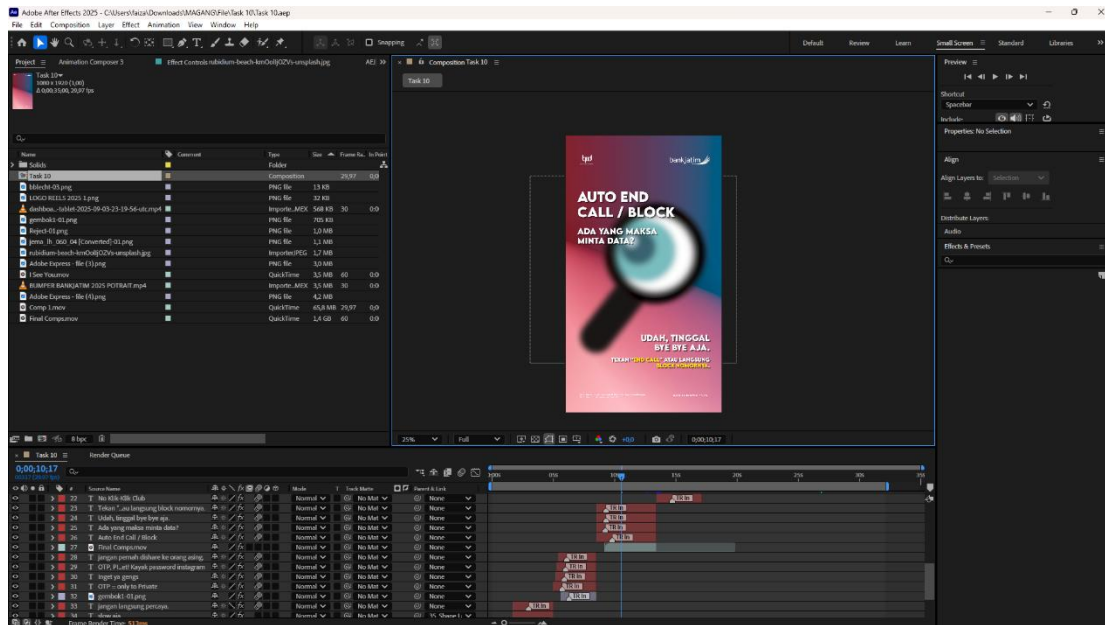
Adobe After Effects 2025 - C:\Users\faiza\Downloads\MAGANG\File\Task 10\Task 10.aep
File Edit Composition Layer Effect Animation View Window Help

Snapping

Default Review Learn Small Screen Standard Libraries

Project Animation Composer 3 Effect Controls rubidium-beach-kmOoIlj0ZVs-unsplash.jpg

Task 10
1080 x 1920 (1,00)
Δ 0;00;35;00, 29,97 fps

| Name | Comment | Type | Size | Frame Ra... | In Point |
|---|---|---|---|---|---|
| Solids | | Folder | | | |
| Task 10 | | Composition | | 29,97 | 0;0 |
| bblecht-03.png | | PNG file | 13 KB | | |
| LOGO REELS 2025 1.png | | PNG file | 32 KB | | |
| dashboa...tablet-2025-09-03-23-19-56-utc.mp4 | | Importe...MEX | 568 KB | 30 | 0;0 |
| gembok1-01.png | | PNG file | 705 KB | | |
| Reject-01.png | | PNG file | 1,0 MB | | |
| jema_lh_060_04 [Converted]-01.png | | PNG file | 1,1 MB | | |
| rubidium-beach-kmOoIlj0ZVs-unsplash.jpg | | ImporterJPEG | 1,7 MB | | |
| Adobe Express - file (3).png | | PNG file | 3,0 MB | | |
| I See You.mov | | QuickTime | 3,5 MB | 60 | 0;0 |
| BUMPER BANKJATIM 2025 POTRAIT.mp4 | | Importe...MEX | 3,5 MB | 30 | 0;0 |
| Adobe Express - file (4).png | | PNG file | 4,2 MB | | |
| Comp 1.mov | | QuickTime | 65,8 MB | 29,97 | 0;0 |
| Final Comps.mov | | QuickTime | 1,4 GB | 60 | 0;0 |

8 bpc

Composition Task 10
Task 10

bankjatim
AUTO END CALL / BLOCK
ADA YANG MAKSA MINTA DATA?
UDAH, TINGGAL BYE BYE AJA.
TEKAN "END CALL" ATAU LANGSUNG BLOCK NOMORNYA.

25% Full +0,0 0;00;10;17

Preview
Shortcut
Spacebar
Include
Properties: No Selection
Align
Align Layers to: Selection
Distribute Layers
Audio
Effects & Presets

Task 10 Render Queue
0;00;10;17

| # | Source Name | Mode | Track Matte | Parent & Link |
|---|---|---|---|---|
| 22 | T No Klik-Klik Club | Normal | No Mat | None |
| 23 | T Tekan "...au langsung block nomornya. | Normal | No Mat | None |
| 24 | T Udah, tinggal bye bye aja. | Normal | No Mat | None |
| 25 | T Ada yang maksa minta data? | Normal | No Mat | None |
| 26 | T Auto End Call / Block | Normal | No Mat | None |
| 27 | Final Comps.mov | | | |
| 28 | T Jangan pernah dishare ke orang asing. | Normal | No Mat | None |
| 29 | T OTP, PI...et! Kayak password instagram | Normal | No Mat | None |
| 30 | T Inget ya gengs | Normal | No Mat | None |
| 31 | T OTP = only to Private | Normal | No Mat | None |
| 32 | gembok1-01.png | Normal | No Mat | None |
| 33 | T Jangan langsung percaya. | Normal | No Mat | None |
| 34 | T slow aja | Normal | No Mat | 35. Shape L |

Frame Render Time 512ms